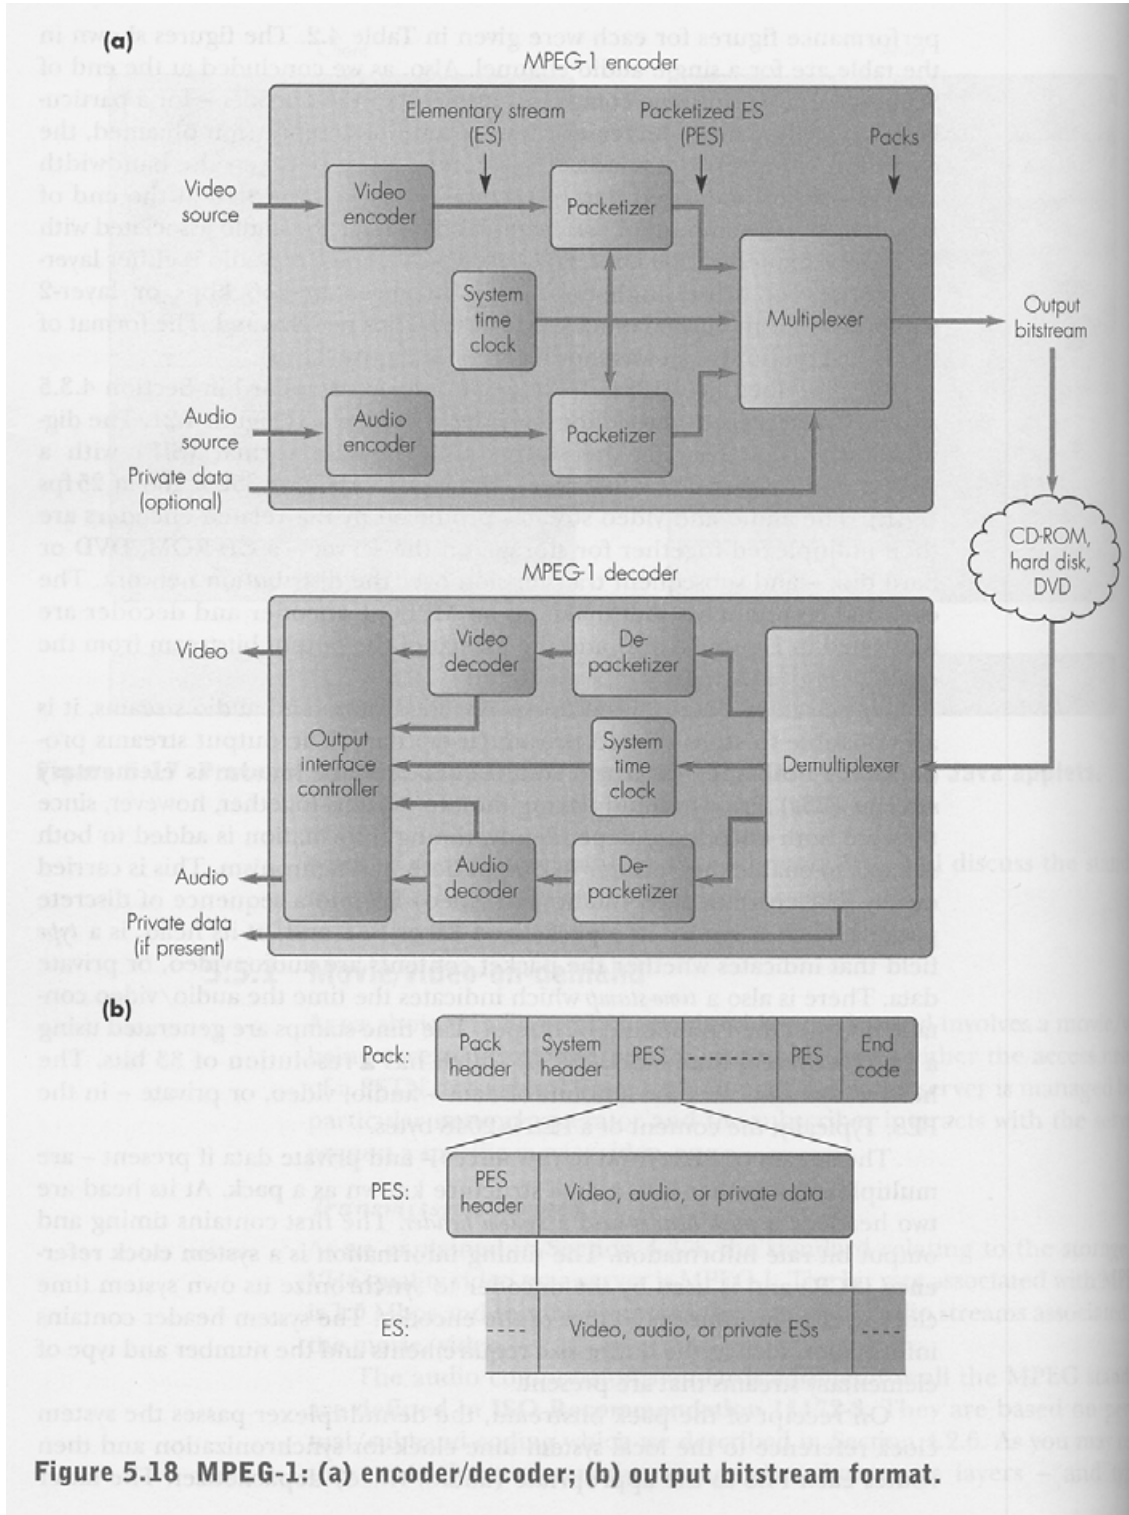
(a)

MPEG-1 encoder

Elementary stream (ES)

Packetized ES (PES)

Packs

Video source

Video encoder

Packetizer

System time clock

Multiplexer

Output bitstream

Audio source

Audio encoder

Packetizer

Private data (optional)

CD-ROM, hard disk, DVD

MPEG-1 decoder

Video

Video decoder

De-packetizer

Output interface controller

System time clock

Demultiplexer

Audio

Audio decoder

De-packetizer

Private data (if present)

(b)

| Pack: | Pack header | System header | PES | - - - - - - - | PES | End code |
|---|---|---|---|---|---|---|

| PES: | PES header | Video, audio, or private data |
|---|---|---|

| ES: | Video, audio, or private ESs | - - - - |
|---|---|---|

Figure 5.18 MPEG-1: (a) encoder/decoder; (b) output bitstream format.